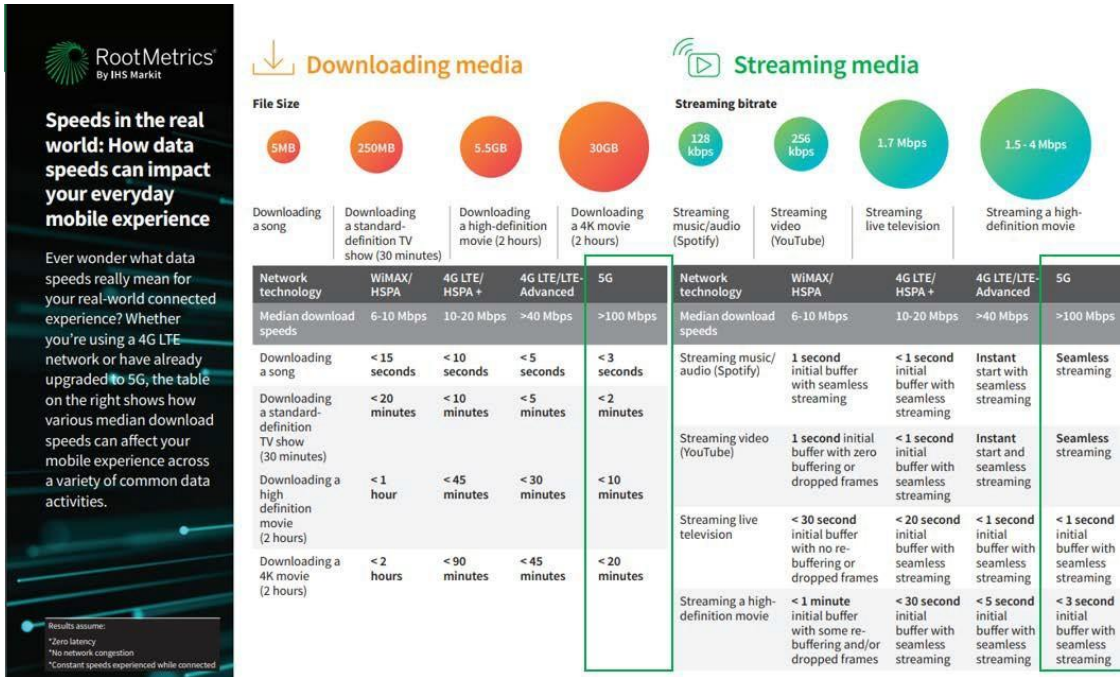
RootMetrics® By IHS Markit

Speeds in the real world: How data speeds can impact your everyday mobile experience

Ever wonder what data speeds really mean for your real-world connected experience? Whether you're using a 4G LTE network or have already upgraded to 5G, the table on the right shows how various median download speeds can affect your mobile experience across a variety of common data activities.

Results assume:
*Zero latency
*No network congestion
*Constant speeds experienced while connected

Downloading media

File Size

5MB — Downloading a song
250MB — Downloading a standard-definition TV show (30 minutes)
5.5GB — Downloading a high-definition movie (2 hours)
30GB — Downloading a 4K movie (2 hours)

| Network technology | WiMAX/ HSPA | 4G LTE/ HSPA + | 4G LTE/LTE-Advanced | 5G |
|---|---|---|---|---|
| Median download speeds | 6-10 Mbps | 10-20 Mbps | >40 Mbps | >100 Mbps |
| Downloading a song | < 15 seconds | < 10 seconds | < 5 seconds | < 3 seconds |
| Downloading a standard-definition TV show (30 minutes) | < 20 minutes | < 10 minutes | < 5 minutes | < 2 minutes |
| Downloading a high definition movie (2 hours) | < 1 hour | < 45 minutes | < 30 minutes | < 10 minutes |
| Downloading a 4K movie (2 hours) | < 2 hours | < 90 minutes | < 45 minutes | < 20 minutes |

Streaming media

Streaming bitrate

128 kbps — Streaming music/audio (Spotify)
256 kbps — Streaming video (YouTube)
1.7 Mbps — Streaming live television
1.5 - 4 Mbps — Streaming a high-definition movie

| Network technology | WiMAX/ HSPA | 4G LTE/ HSPA + | 4G LTE/LTE-Advanced | 5G |
|---|---|---|---|---|
| Median download speeds | 6-10 Mbps | 10-20 Mbps | >40 Mbps | >100 Mbps |
| Streaming music/ audio (Spotify) | 1 second initial buffer with seamless streaming | < 1 second initial buffer with seamless streaming | Instant start with seamless streaming | Seamless streaming |
| Streaming video (YouTube) | 1 second initial buffer with zero buffering or dropped frames | < 1 second initial buffer with seamless streaming | Instant start and seamless streaming | Seamless streaming |
| Streaming live television | < 30 second initial buffer with no re-buffering or dropped frames | < 20 second initial buffer with seamless streaming | < 1 second initial buffer with seamless streaming | < 1 second initial buffer with seamless streaming |
| Streaming a high-definition movie | < 1 minute initial buffer with some re-buffering and/or dropped frames | < 30 second initial buffer with seamless streaming | < 5 second initial buffer with seamless streaming | < 3 second initial buffer with seamless streaming |